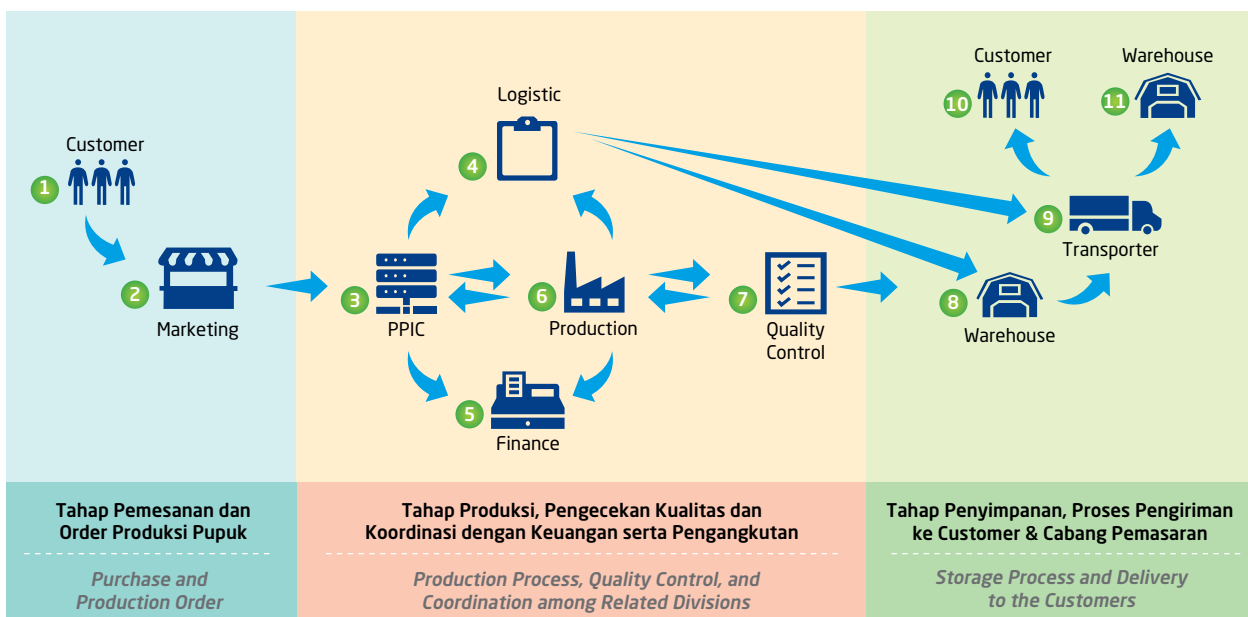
1 Customer

2 Marketing

3 PPIC

4 Logistic

5 Finance

6 Production

7 Quality Control

8 Warehouse

9 Transporter

10 Customer

11 Warehouse

Tahap Pemesanan dan Order Produksi Pupuk

Purchase and Production Order

Tahap Produksi, Pengecekan Kualitas dan Koordinasi dengan Keuangan serta Pengangkutan

Production Process, Quality Control, and Coordination among Related Divisions

Tahap Penyimpanan, Proses Pengiriman ke Customer & Cabang Pemasaran

Storage Process and Delivery to the Customers